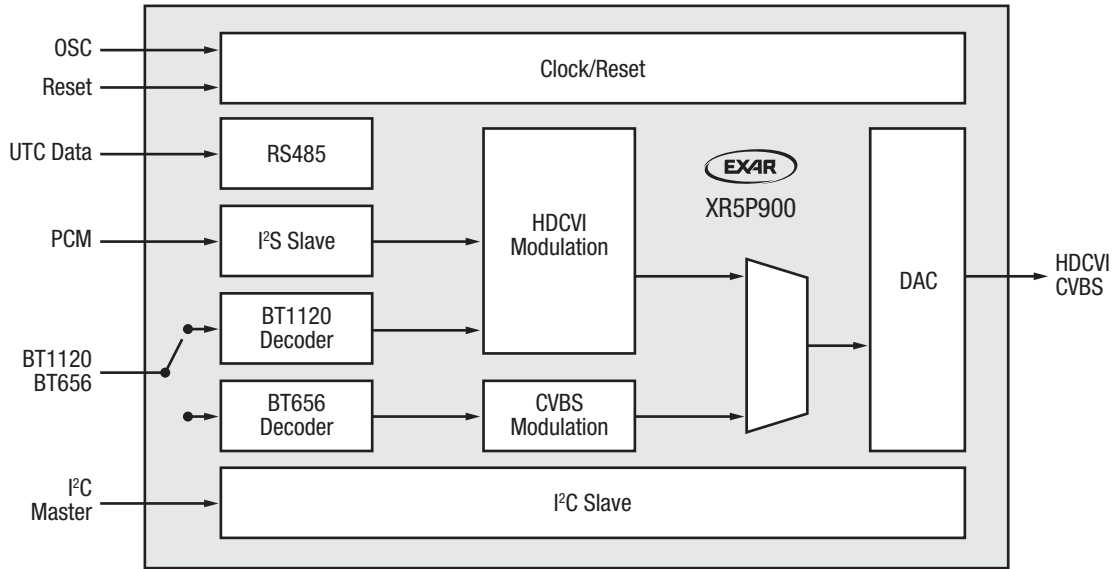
OSC

Reset

Clock/Reset

UTC Data

RS485

HDCVI Modulation

EXAR

XR5P900

PCM

$I^2S$ Slave

DAC

HDCVI CVBS

BT1120 Decoder

BT1120 BT656

BT656 Decoder

CVBS Modulation

$I^2C$ Master

$I^2C$ Slave